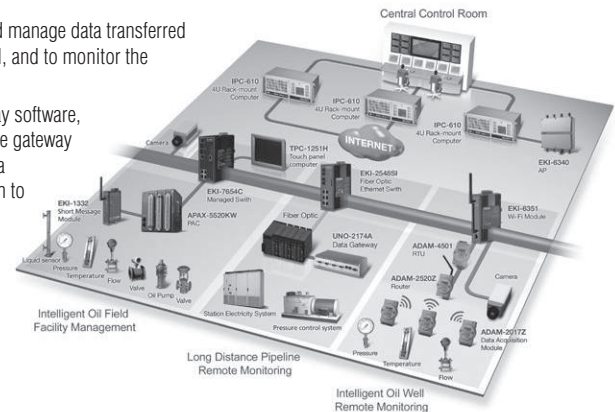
d manage data transferred l, and to monitor the

y software, e gateway a n to

Central Control Room

IPC-610
4U Rack-mount Computer

IPC-610
4U Rack-mount Computer

IPC-610
4U Rack-mount Computer

INTERNET

EKI-6340
AP

Camera

TPC-1251H
Touch panel computer

EKI-2548SI
Fiber Optic Ethernet Swith

EKI-6351
Wi-Fi Module

EKI-1332
Short Message Module

EKI-7654C
Managed Swith

APAX-5520KW
PAC

Fiber Optic

UNO-2174A
Data Gateway

ADAM-4501
RTU

ADAM-2520Z
Router

Camera

ADAM-2017Z
Data Acquisition Module

Liquid sensor

Pressure

Temperature

Flow

Valve

Oil Pump

Valve

Station Electricity System

Pressure control system

Pressure

Temperature

Flow

Intelligent Oil Field Facility Management

Long Distance Pipeline Remote Monitoring

Intelligent Oil Well Remote Monitoring